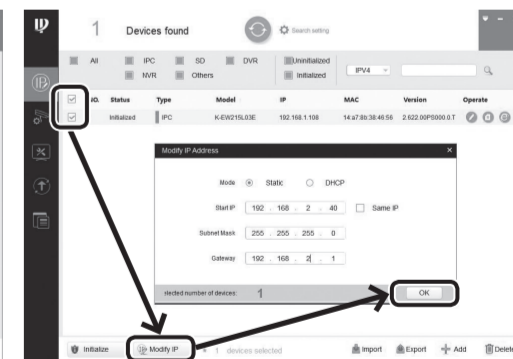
1 Devices found

Search setting

All IPC SD DVR NVR Others

Uninitialized Initialized

IPV4

NO. Status Type Model IP MAC Version Operate

1 Initialized IPC K-EW215L03E 192.168.1.108 14:a7:8b:38:46:56 2.622.00PS000.0.T

Modify IP Address

Mode Static DHCP

Start IP 192 . 168 . 2 . 40 Same IP

Subnet Mask 255 . 255 . 255 . 0

Gateway 192 . 168 . 2 . 1

elected number of devices: 1

OK

Initialize Modify IP 1 devices selected Import Export Add Delete